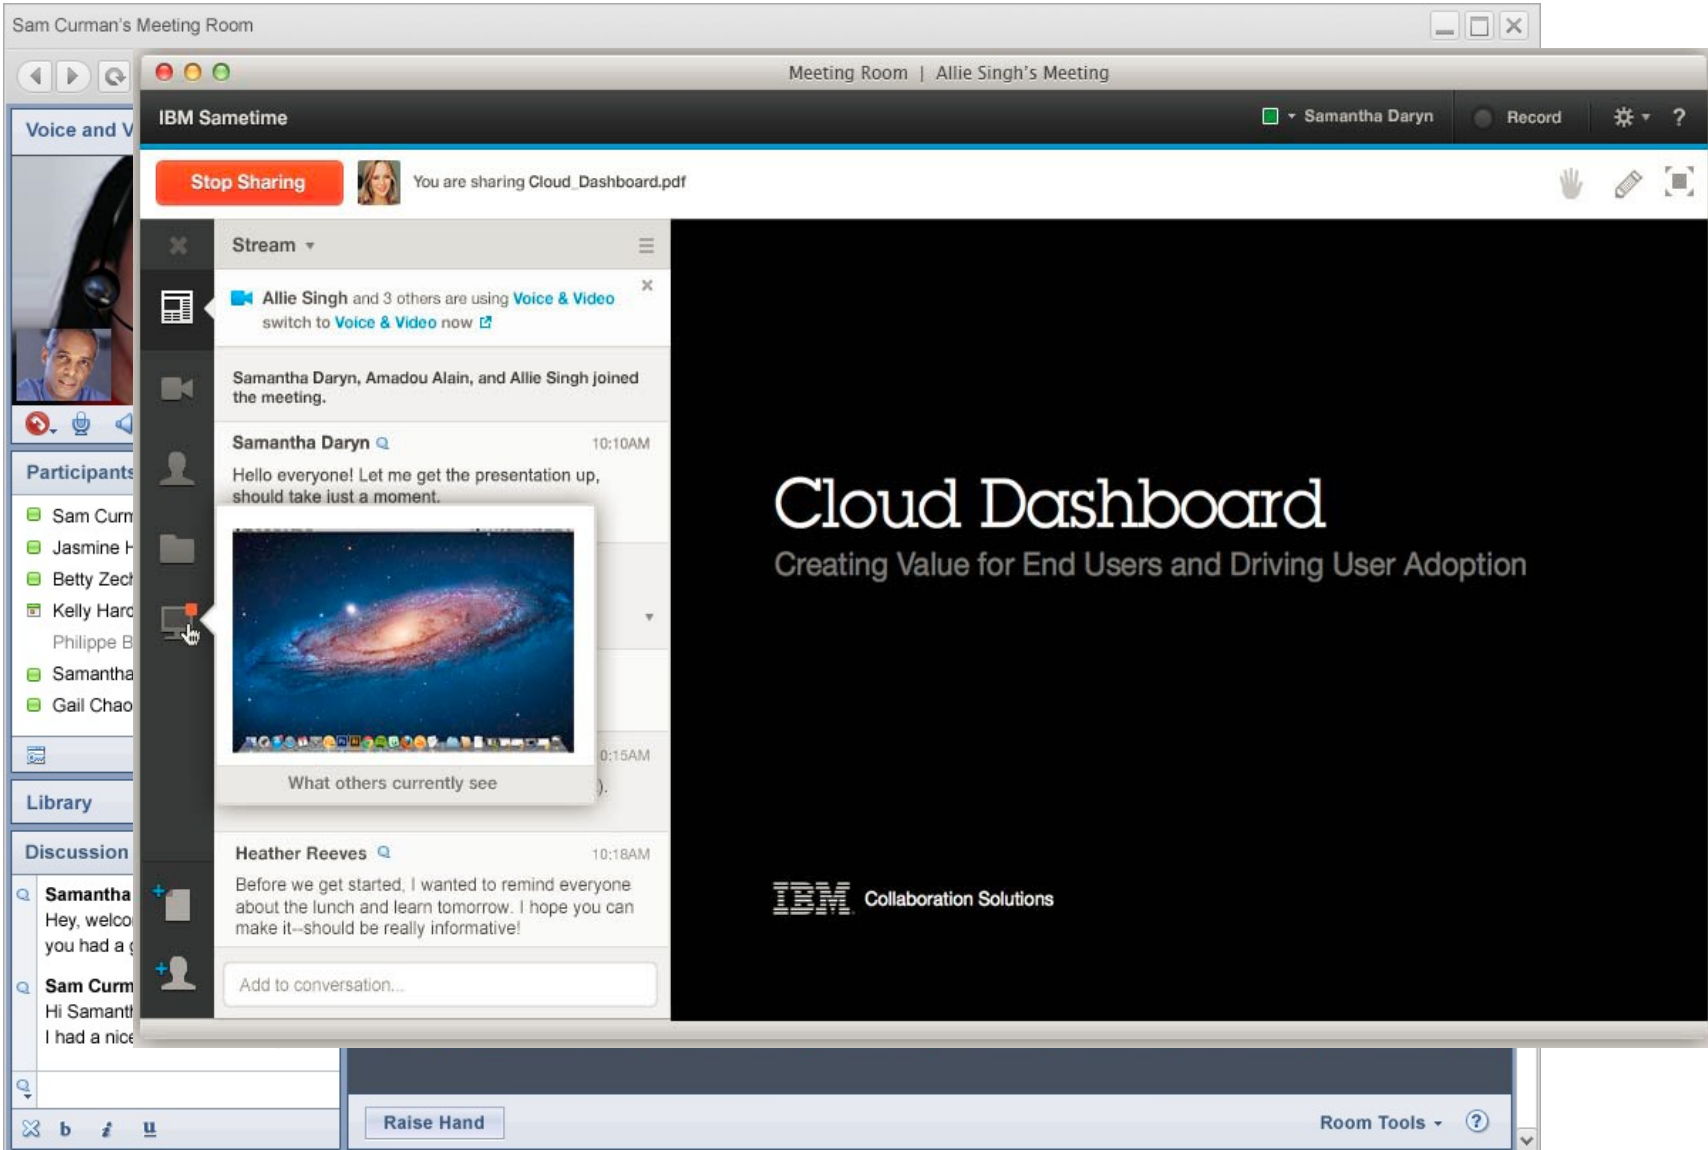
Sam Curman's Meeting Room

Voice and V

Participants

Sam Curm
Jasmine H
Betty Zech
Kelly Hard
Philippe B
Samantha
Gail Chao

Library

Discussion

Samantha
Hey, welco
you had a

Sam Curm
Hi Samanth
I had a nice

b i u

Raise Hand

Room Tools

Meeting Room | Allie Singh's Meeting

IBM Sametime

Samantha Daryn

Record

?

Stop Sharing

You are sharing Cloud_Dashboard.pdf

Stream

Allie Singh and 3 others are using Voice & Video switch to Voice & Video now

Samantha Daryn, Amadou Alain, and Allie Singh joined the meeting.

Samantha Daryn 10:10AM
Hello everyone! Let me get the presentation up, should take just a moment.

What others currently see

0:15AM

Heather Reeves 10:18AM
Before we get started, I wanted to remind everyone about the lunch and learn tomorrow. I hope you can make it--should be really informative!

Add to conversation...

Cloud Dashboard
Creating Value for End Users and Driving User Adoption

IBM Collaboration Solutions